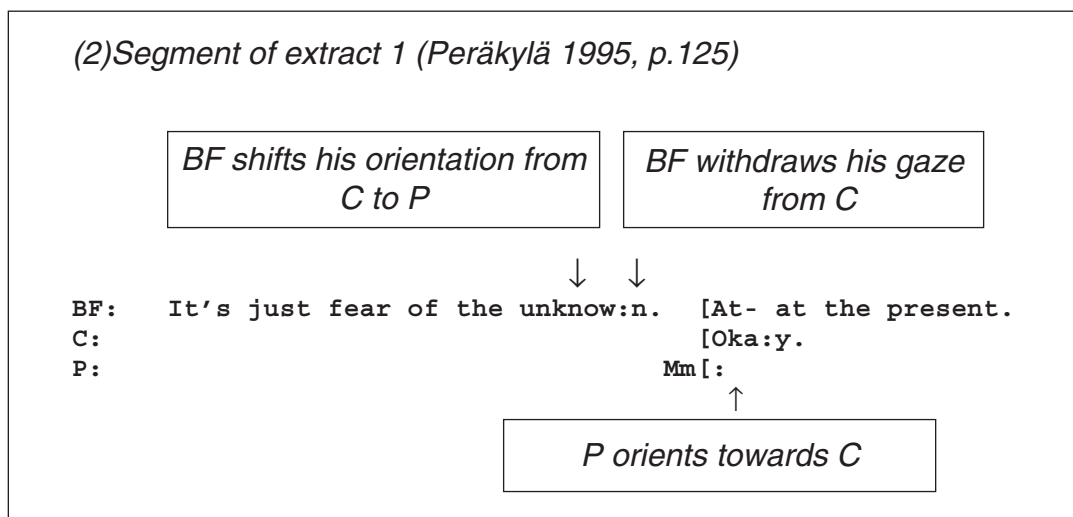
(2)Segment of extract 1 (Peräkylä 1995, p.125)

BF shifts his orientation from C to P

BF withdraws his gaze from C

↓ ↓

BF: It’s just fear of the unknow:n. [At- at the present.
C: [Oka:y.
P: Mm[:

↑

P orients towards C